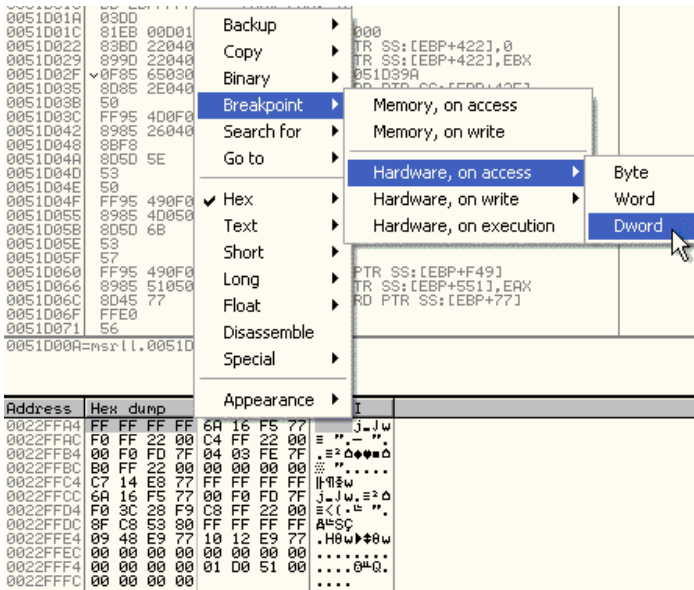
0051D01A 03DD
0051D01C 81EB 00D01
0051D022 83BD 22040
0051D029 899D 22040
0051D02F 0F85 65030
0051D035 8D85 2E040
0051D03B 50
0051D03C FF95 4D0F0
0051D042 8985 26040
0051D048 8BF8
0051D04A 8D5D 5E
0051D04D 53
0051D04E 50
0051D04F FF95 490F0
0051D055 8985 4D050
0051D05B 8D5D 6B
0051D05E 53
0051D05F 57
0051D060 FF95 490F0
0051D066 8985 51050
0051D06C 8B45 77
0051D06F FFE0
0051D071 56
0051D00A=msrll.0051D

000
TR SS:[EBP+422],0
TR SS:[EBP+422],EBX
051D39A
PTR SS:[EBP+F49]
TR SS:[EBP+551],EAX
RD PTR SS:[EBP+77]

Backup
Copy
Binary
Breakpoint
Search for
Go to
Hex
Text
Short
Long
Float
Disassemble
Special
Appearance

Memory, on access
Memory, on write
Hardware, on access
Hardware, on write
Hardware, on execution

Byte
Word
Dword

| Address | Hex dump | |
|---|---|---|
| 0022FFA4 | FF FF FF FF 6A 16 F5 77 | j▬Jw |
| 0022FFAC | F0 FF 22 00 C4 FF 22 00 | ≡ ".─ ". |
| 0022FFB4 | 00 F0 FD 7F 04 03 FE 7F | .≡²⌂♦♥■⌂ |
| 0022FFBC | B0 FF 22 00 00 00 00 00 | ░ "..... |
| 0022FFC4 | C7 14 E8 77 FF FF FF FF | ╟¶Φw |
| 0022FFCC | 6A 16 F5 77 00 F0 FD 7F | j▬Jw.≡²⌂ |
| 0022FFD4 | F0 3C 28 F9 C8 FF 22 00 | ≡<(·╚ ". |
| 0022FFDC | 8F C8 53 80 FF FF FF FF | Å╚SÇ |
| 0022FFE4 | 09 48 E9 77 10 12 E9 77 | .HΘw►↕Θw |
| 0022FFEC | 00 00 00 00 00 00 00 00 | ........ |
| 0022FFF4 | 00 00 00 00 01 D0 51 00 | ....☺╨Q. |
| 0022FFFC | 00 00 00 00 | .... |